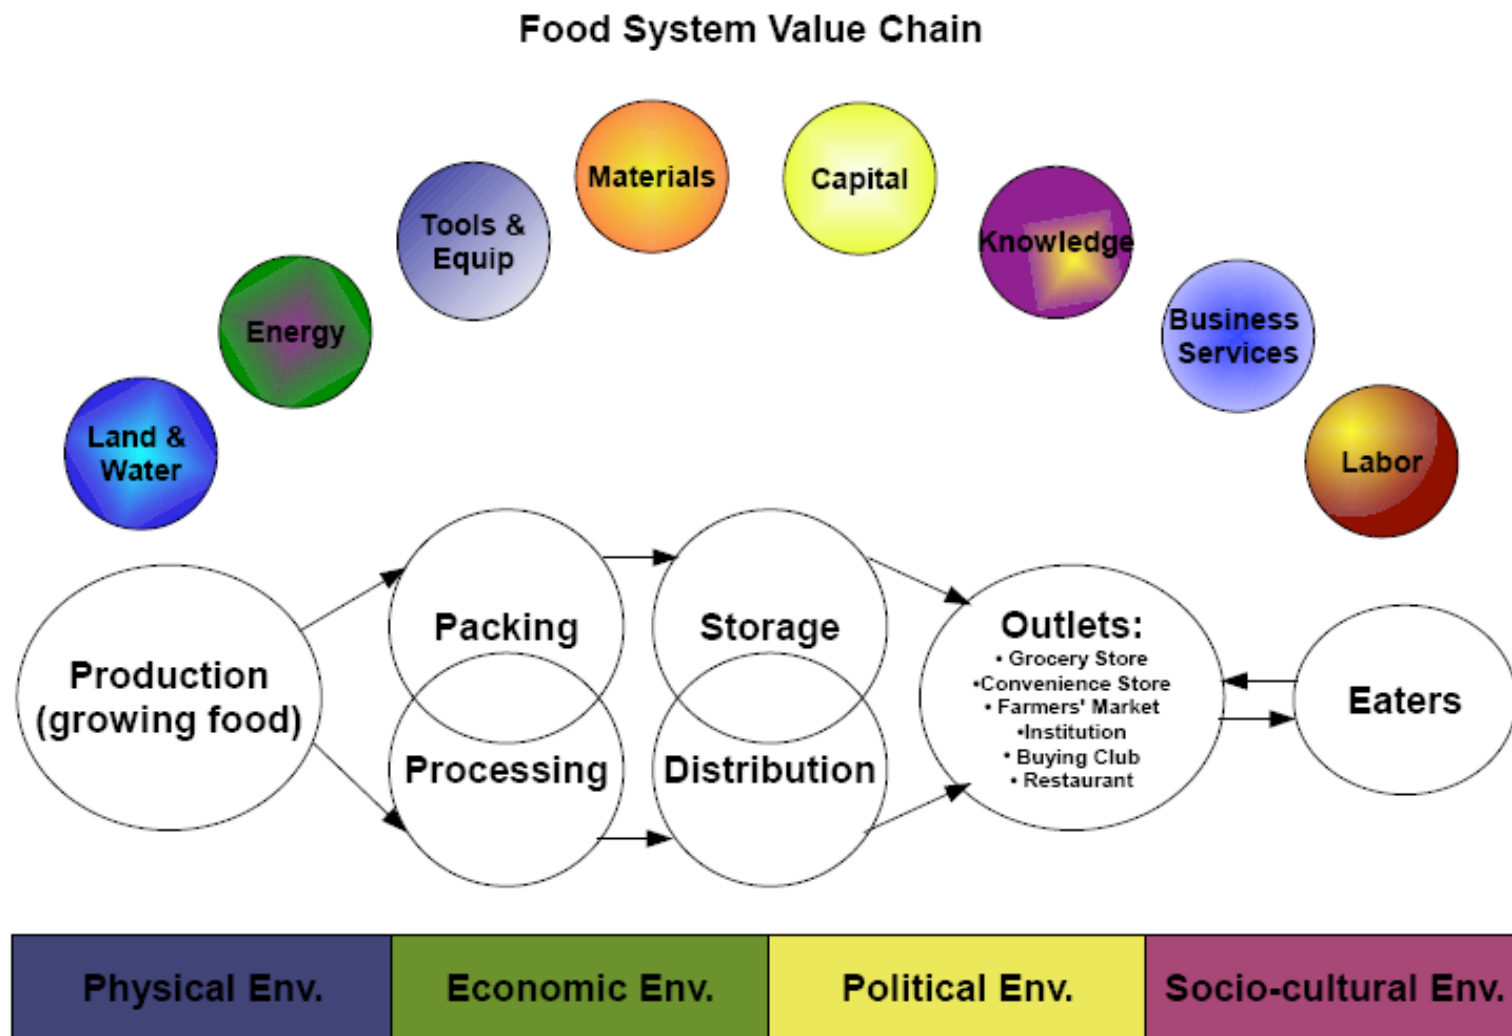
Food System Value Chain

Land & Water

Energy

Tools & Equip

Materials

Capital

Knowledge

Business Services

Labor

Production (growing food)

Packing

Processing

Storage

Distribution

Outlets:
• Grocery Store
•Convenience Store
• Farmers' Market
•Institution
• Buying Club
• Restaurant

Eaters

| Physical Env. | Economic Env. | Political Env. | Socio-cultural Env. |
|---|---|---|---|